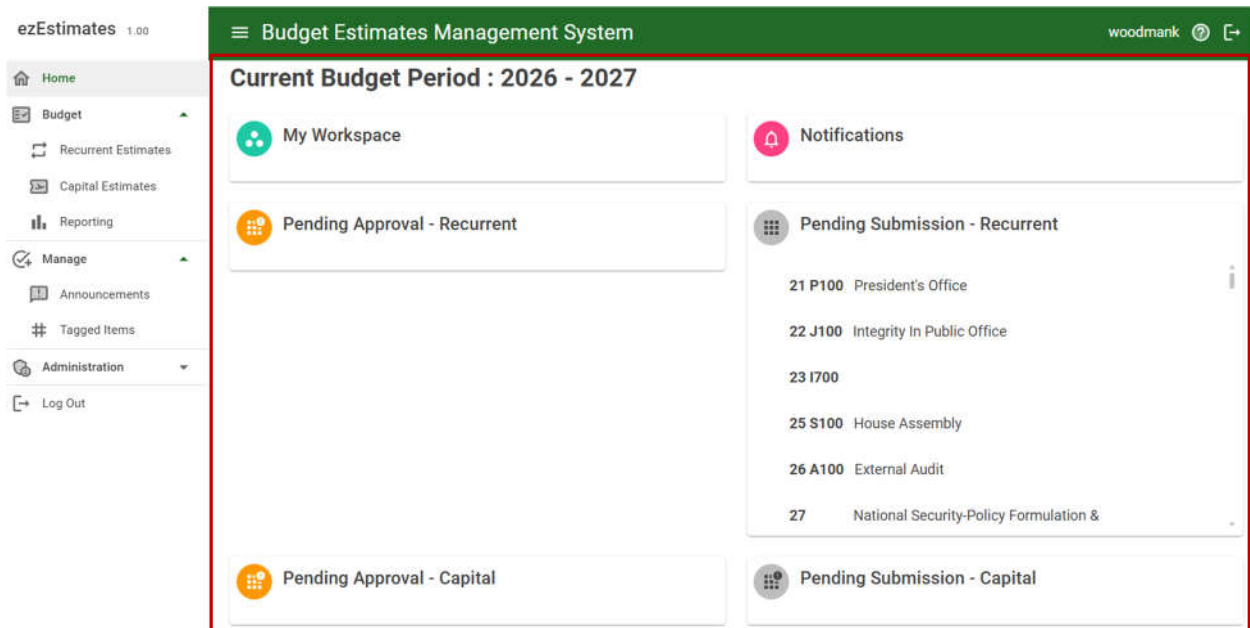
ezEstimates 1.00

Home
Budget
Recurrent Estimates
Capital Estimates
Reporting
Manage
Announcements
Tagged Items
Administration
Log Out

Budget Estimates Management System

woodmank

Current Budget Period : 2026 - 2027

My Workspace

Notifications

Pending Approval - Recurrent

Pending Submission - Recurrent

21 P100 President's Office
22 J100 Integrity In Public Office
23 I700
25 S100 House Assembly
26 A100 External Audit
27 National Security-Policy Formulation &

Pending Approval - Capital

Pending Submission - Capital